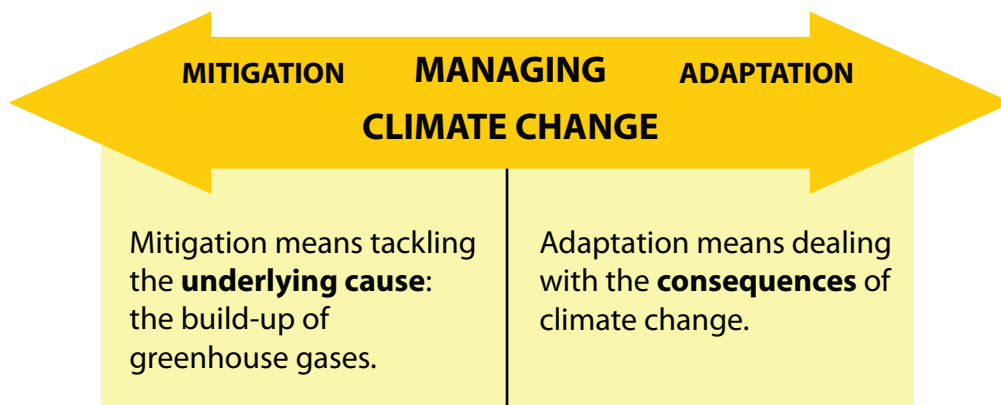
MITIGATION

MANAGING CLIMATE CHANGE

ADAPTATION

Mitigation means tackling the **underlying cause**: the build-up of greenhouse gases.

Adaptation means dealing with the **consequences** of climate change.